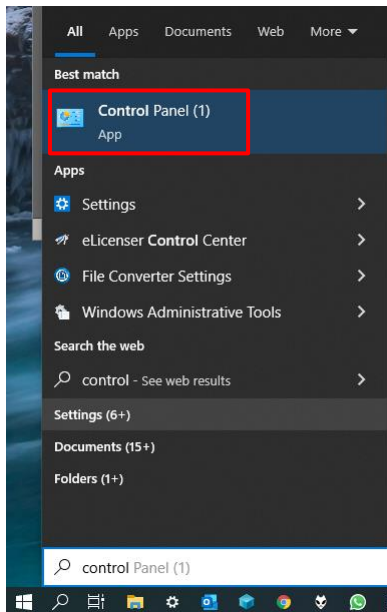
All Apps Documents Web More ▾

Best match

Control Panel (1)
App

Apps

Settings >

eLicenser Control Center >

File Converter Settings >

Windows Administrative Tools >

Search the web

control - See web results >

Settings (6+)

Documents (15+)

Folders (1+)

control Panel (1)